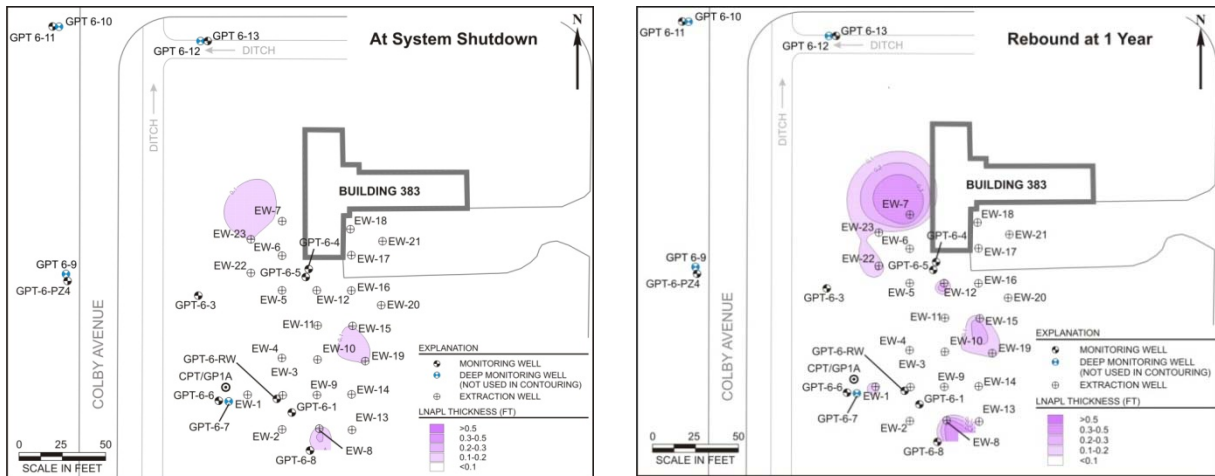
At System Shutdown

N

GPT 6-10
GPT 6-11
GPT 6-13
GPT 6-12
DITCH
DITCH
BUILDING 383
EW-7
EW-23
EW-6
EW-18
GPT-6-4
EW-21
EW-17
EW-22
GPT-6-5
GPT 6-9
GPT-6-PZ4
GPT-6-3
EW-5
EW-12
EW-16
EW-20
EW-11
EW-15
COLBY AVENUE
EW-4
EW-10
EW-19
GPT-6-RW
EW-3
CPT/GP1A
EW-9
EW-14
GPT-6-6
EW-1
GPT-6-1
GPT-6-7
EW-13
EW-2
EW-8
GPT-6-8
0 25 50
SCALE IN FEET

EXPLANATION
MONITORING WELL
DEEP MONITORING WELL (NOT USED IN CONTOURING)
EXTRACTION WELL
LNAPL THICKNESS (FT)
>0.5
0.3-0.5
0.2-0.3
0.1-0.2
<0.1

Rebound at 1 Year

N

GPT 6-10
GPT 6-11
GPT 6-13
GPT 6-12
DITCH
DITCH
BUILDING 383
EW-7
EW-23
EW-6
EW-18
GPT-6-4
EW-21
EW-17
EW-22
GPT-6-5
GPT 6-9
GPT-6-PZ4
GPT-6-3
EW-5
EW-12
EW-16
EW-20
EW-11
EW-15
COLBY AVENUE
EW-4
EW-10
EW-19
GPT-6-RW
EW-3
CPT/GP1A
EW-9
EW-14
GPT-6-6
EW-1
GPT-6-1
GPT-6-7
EW-13
EW-2
EW-8
GPT-6-8
0 25 50
SCALE IN FEET

EXPLANATION
MONITORING WELL
DEEP MONITORING WELL (NOT USED IN CONTOURING)
EXTRACTION WELL
LNAPL THICKNESS (FT)
>0.5
0.3-0.5
0.2-0.3
0.1-0.2
<0.1